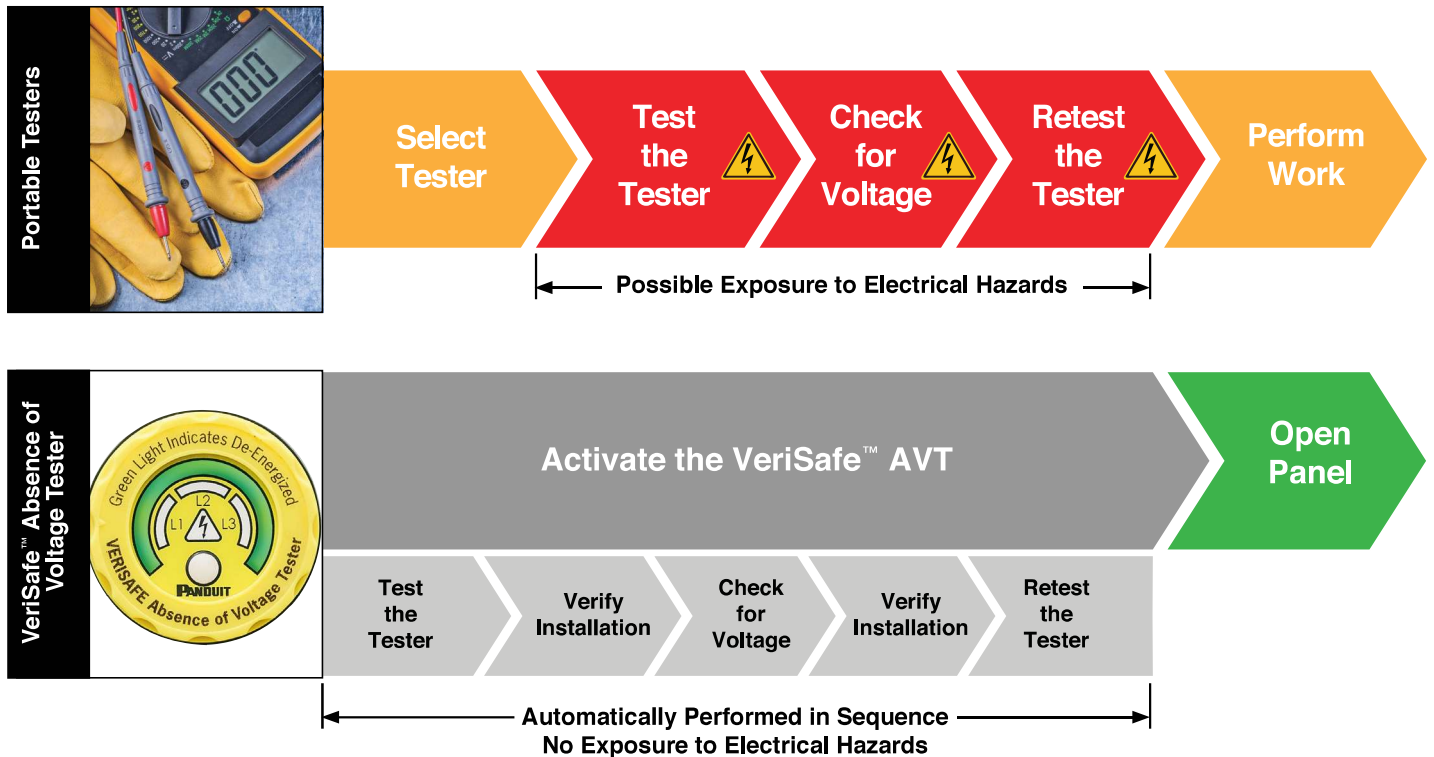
Portable Testers

000

Select Tester

Test the Tester

Check for Voltage

Retest the Tester

Perform Work

Possible Exposure to Electrical Hazards

VeriSafe™ Absence of Voltage Tester

Green Light Indicates De-Energized

L2
L1
L3

PANDUIT

VERISAFE Absence of Voltage Tester

Activate the VeriSafe™ AVT

Open Panel

Test the Tester

Verify Installation

Check for Voltage

Verify Installation

Retest the Tester

Automatically Performed in Sequence
No Exposure to Electrical Hazards